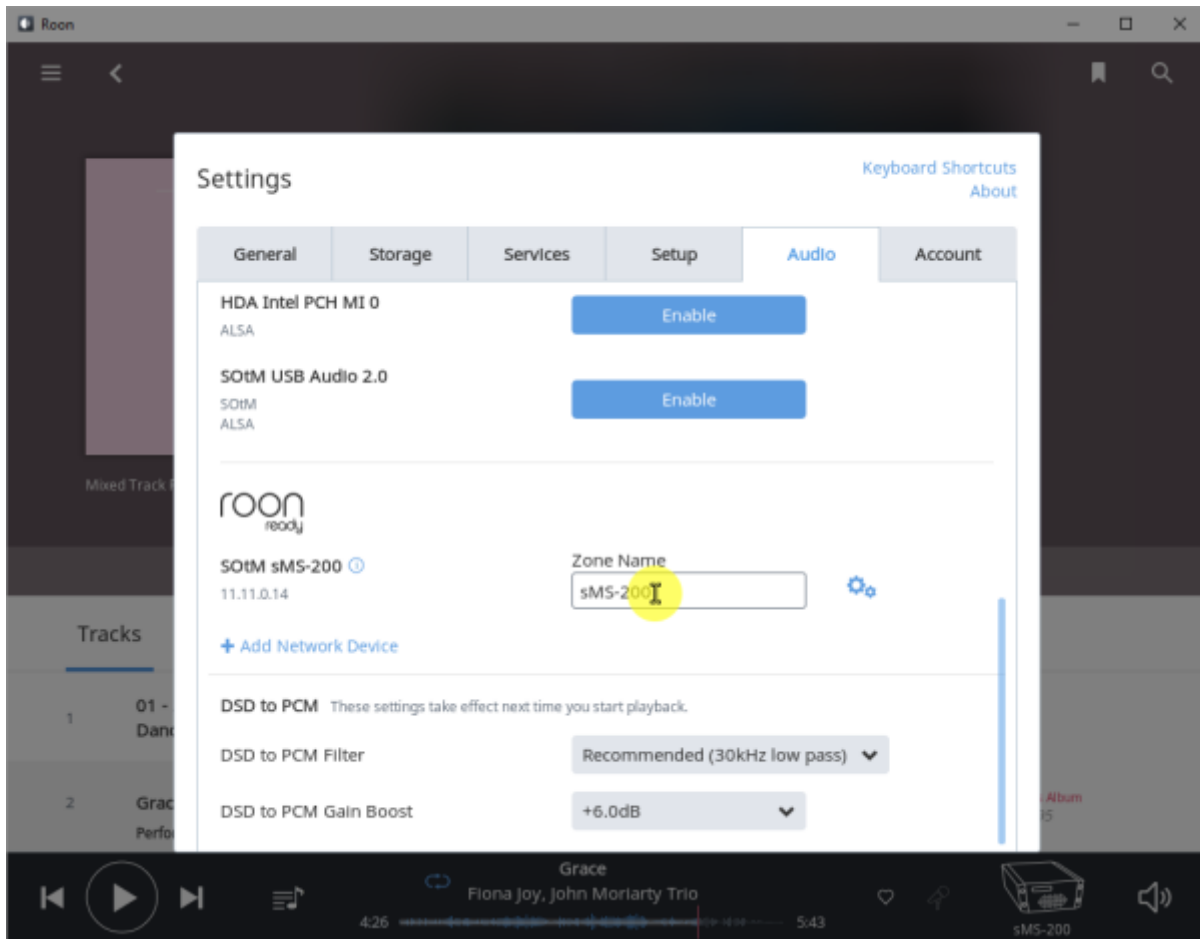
Roon

Settings

Keyboard Shortcuts
About

| General | Storage | Services | Setup | Audio | Account |
|---|---|---|---|---|---|

HDA Intel PCH MI 0
ALSA

Enable

SOtM USB Audio 2.0
SOtM
ALSA

Enable

roon ready

SOtM sMS-200
11.11.0.14

Zone Name
sMS-200

+ Add Network Device

DSD to PCM These settings take effect next time you start playback.

DSD to PCM Filter
Recommended (30kHz low pass)

DSD to PCM Gain Boost
+6.0dB

Mixed Track

Tracks

1 01 - Danc

2 Grac Perfo

Album

Grace
Fiona Joy, John Moriarty Trio
4:26
5:43

sMS-200